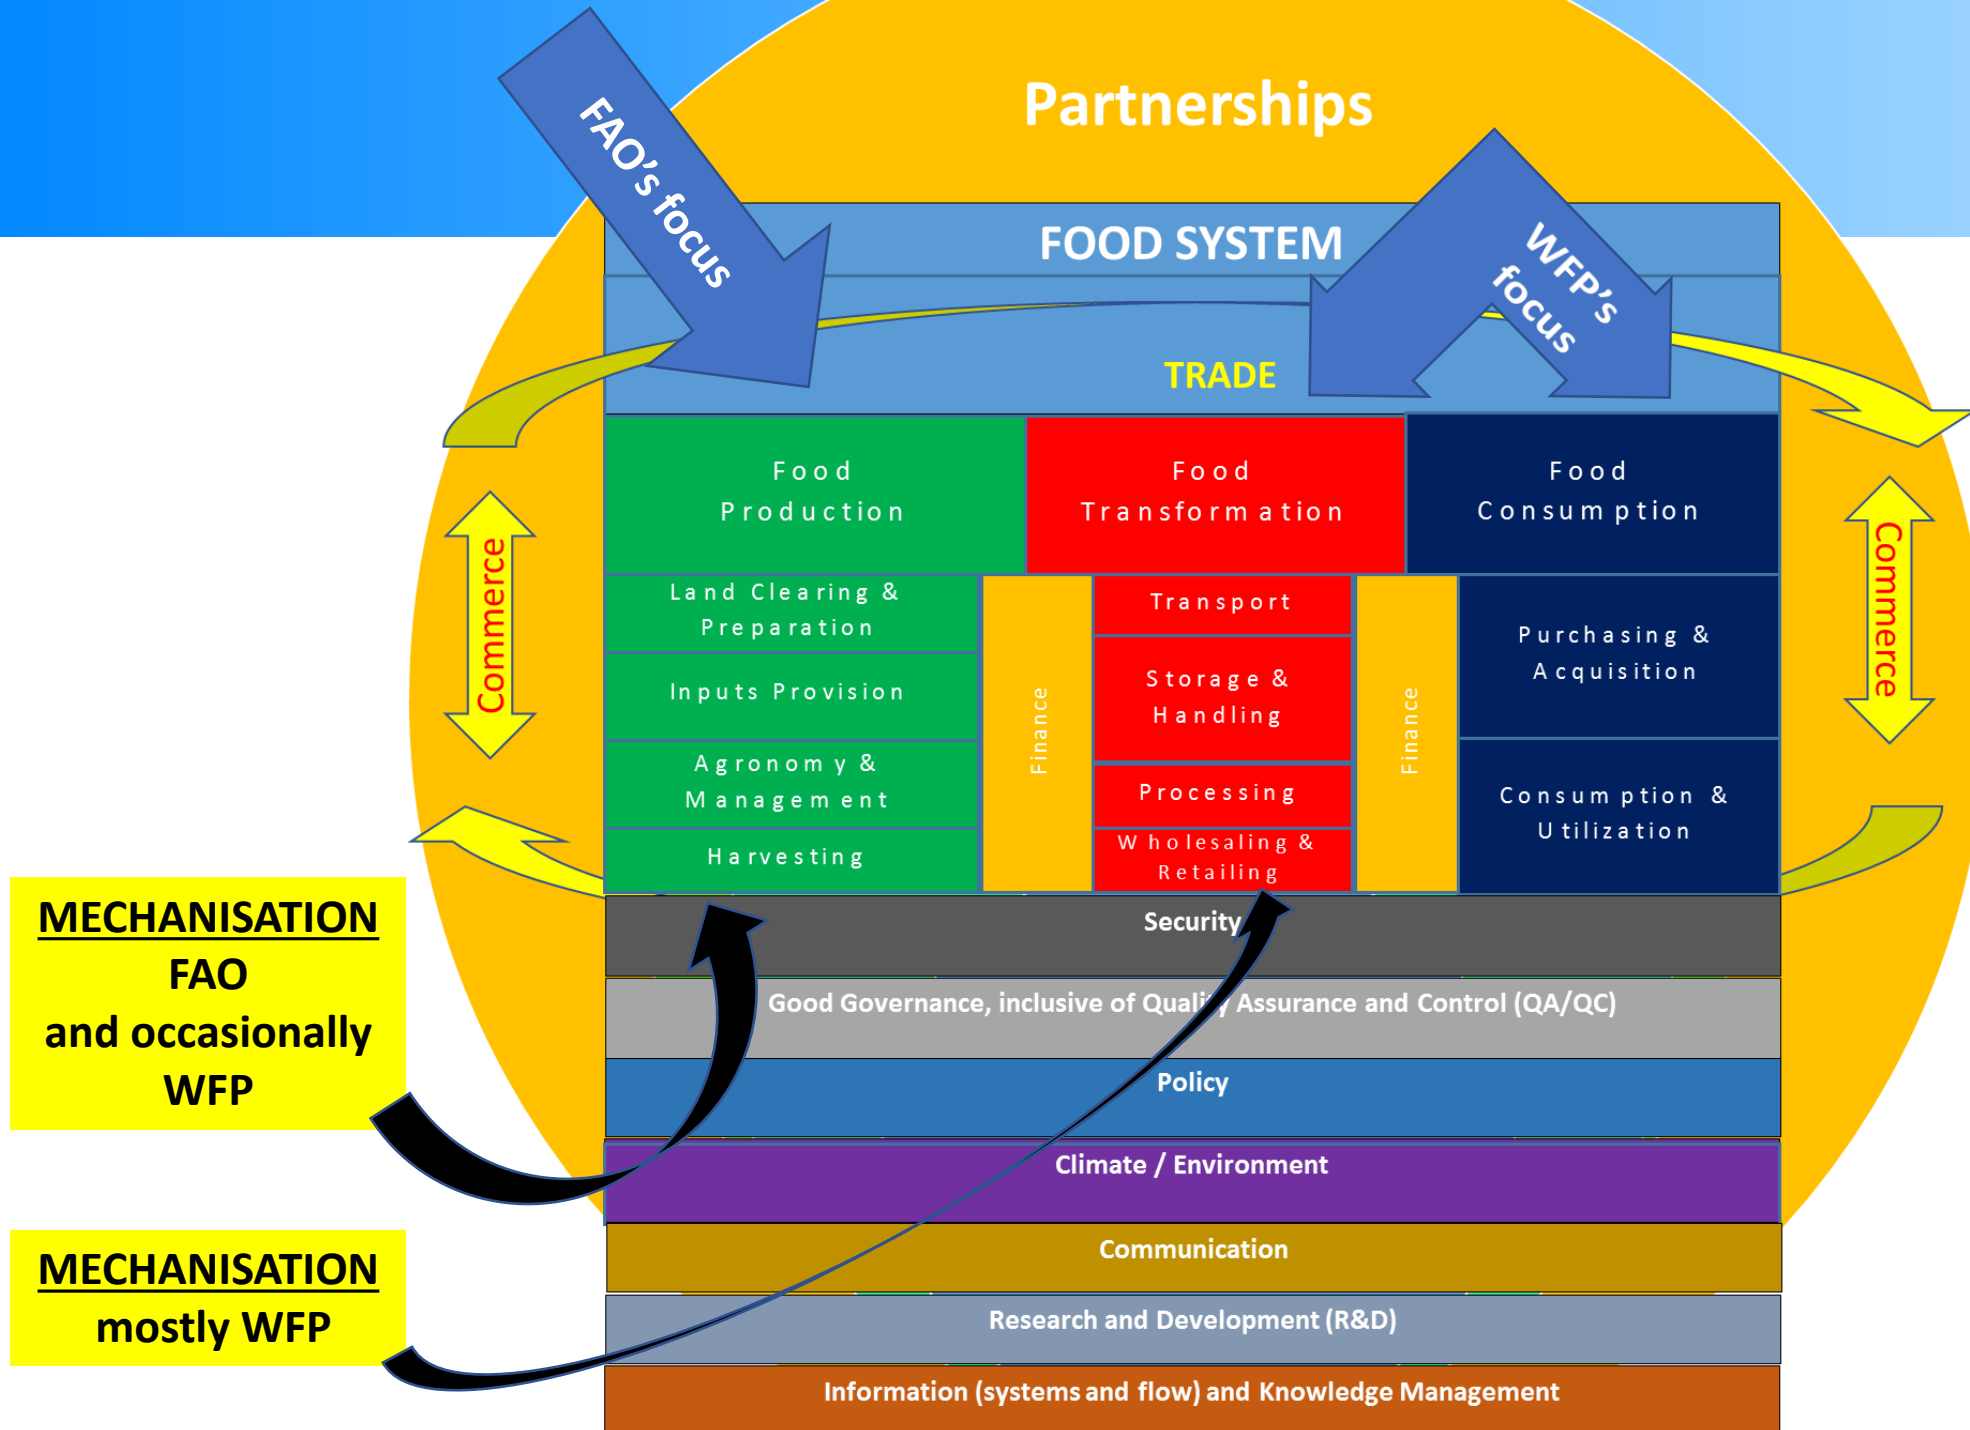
Partnerships

FAO's focus

FOOD SYSTEM

WFP's focus

TRADE

Commerce

Commerce

Food Production

Food Transformation

Food Consumption

Land Clearing & Preparation

Inputs Provision

Agronomy & Management

Harvesting

Finance

Transport

Storage & Handling

Processing

Wholesaling & Retailing

Finance

Purchasing & Acquisition

Consumption & Utilization

Security

Good Governance, inclusive of Quality Assurance and Control (QA/QC)

Policy

Climate / Environment

Communication

Research and Development (R&D)

Information (systems and flow) and Knowledge Management

MECHANISATION
FAO
and occasionally
WFP

MECHANISATION
mostly WFP